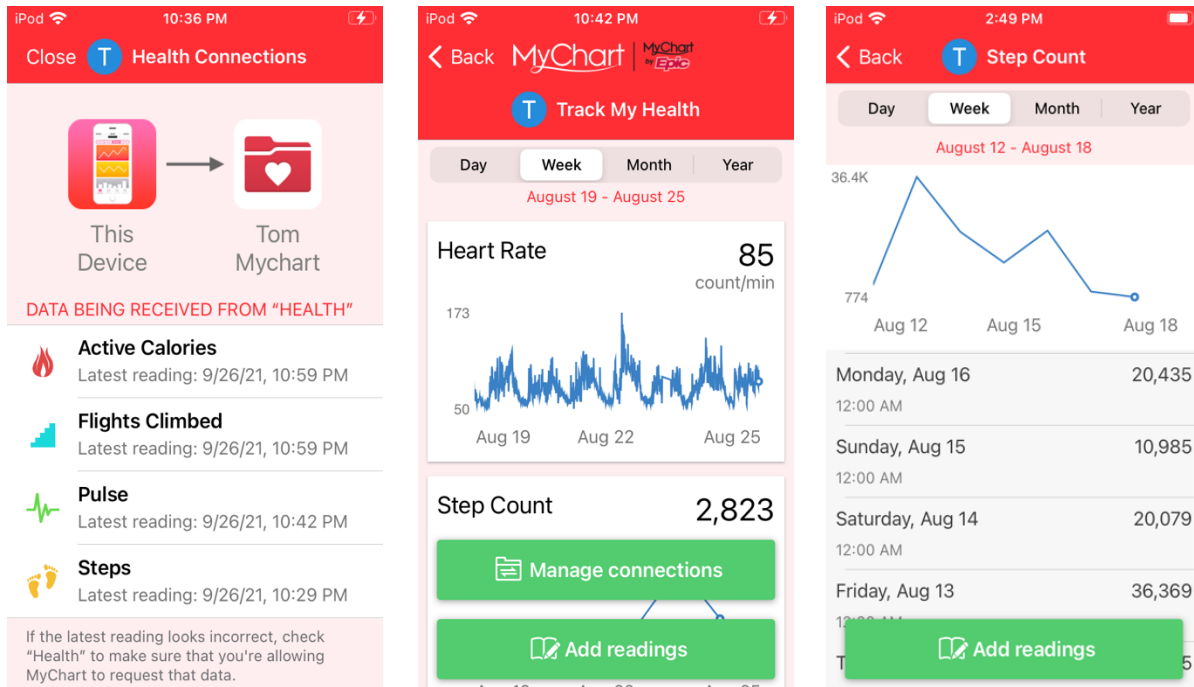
iPod 10:36 PM

Close T Health Connections

This Device

Tom Mychart

DATA BEING RECEIVED FROM "HEALTH"

Active Calories
Latest reading: 9/26/21, 10:59 PM

Flights Climbed
Latest reading: 9/26/21, 10:59 PM

Pulse
Latest reading: 9/26/21, 10:42 PM

Steps
Latest reading: 9/26/21, 10:29 PM

If the latest reading looks incorrect, check "Health" to make sure that you're allowing MyChart to request that data.

iPod 10:42 PM

Back MyChart | MyChart by Epic

T Track My Health

Day Week Month Year

August 19 - August 25

Heart Rate 85
count/min

173

50

Aug 19 Aug 22 Aug 25

Step Count 2,823

Manage connections

Add readings

iPod 2:49 PM

Back T Step Count

Day Week Month Year

August 12 - August 18

36.4K

774

Aug 12 Aug 15 Aug 18

Monday, Aug 16 20,435
12:00 AM

Sunday, Aug 15 10,985
12:00 AM

Saturday, Aug 14 20,079
12:00 AM

Friday, Aug 13 36,369
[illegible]

Add readings